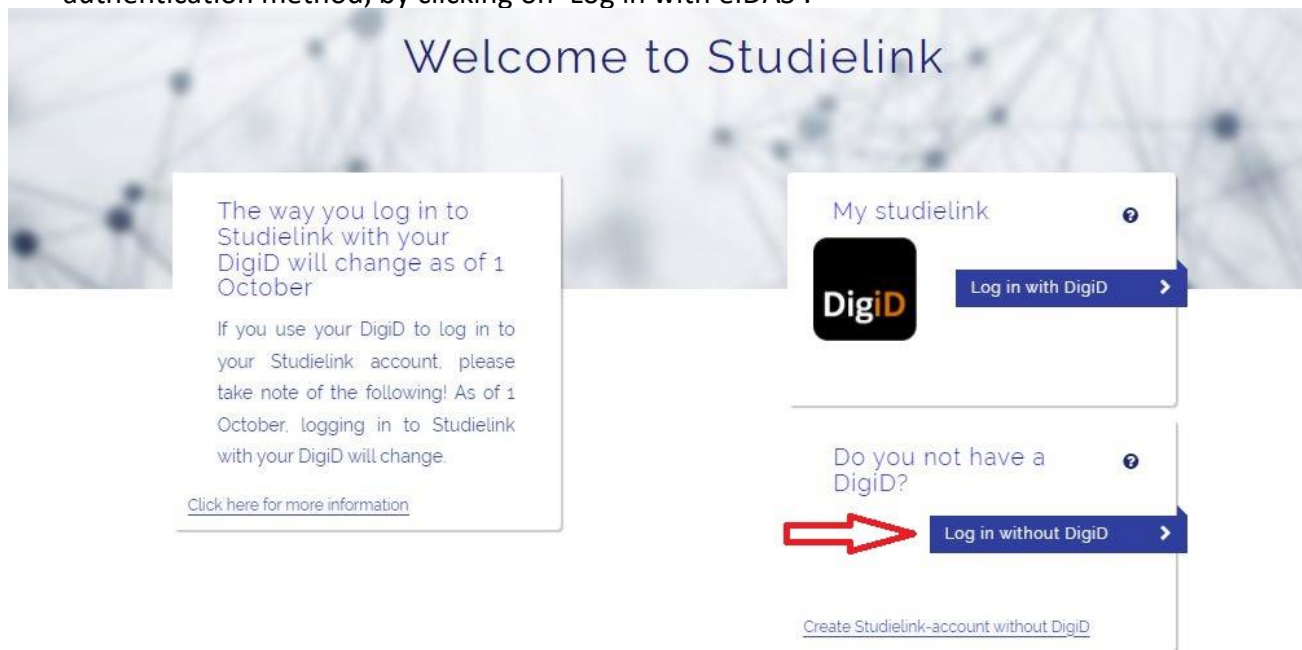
authentication method) by clicking on "Log in with eIDAS".

Welcome to Studielink

The way you log in to Studielink with your DigiD will change as of 1 October

If you use your DigiD to log in to your Studielink account, please take note of the following! As of 1 October, logging in to Studielink with your DigiD will change.

Click here for more information

My studielink

DigiD

Log in with DigiD

Do you not have a DigiD?

Log in without DigiD

Create Studielink-account without DigiD